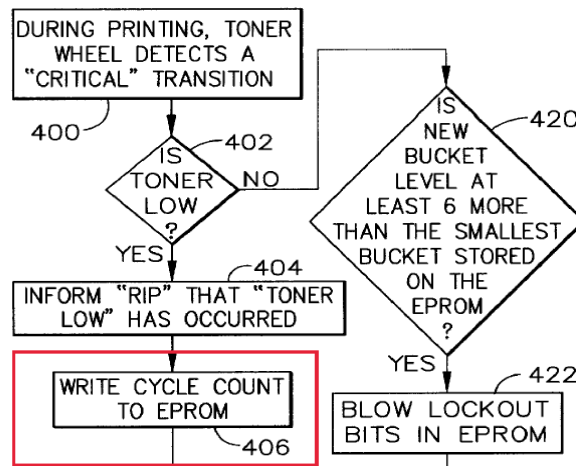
DURING PRINTING, TONER WHEEL DETECTS A "CRITICAL" TRANSITION

400

402

IS TONER LOW ?

NO

YES

404

INFORM "RIP" THAT "TONER LOW" HAS OCCURRED

WRITE CYCLE COUNT TO EPROM

406

420

IS NEW BUCKET LEVEL AT LEAST 6 MORE THAN THE SMALLEST BUCKET STORED ON THE EPROM ?

YES

422

BLOW LOCKOUT BITS IN EPROM